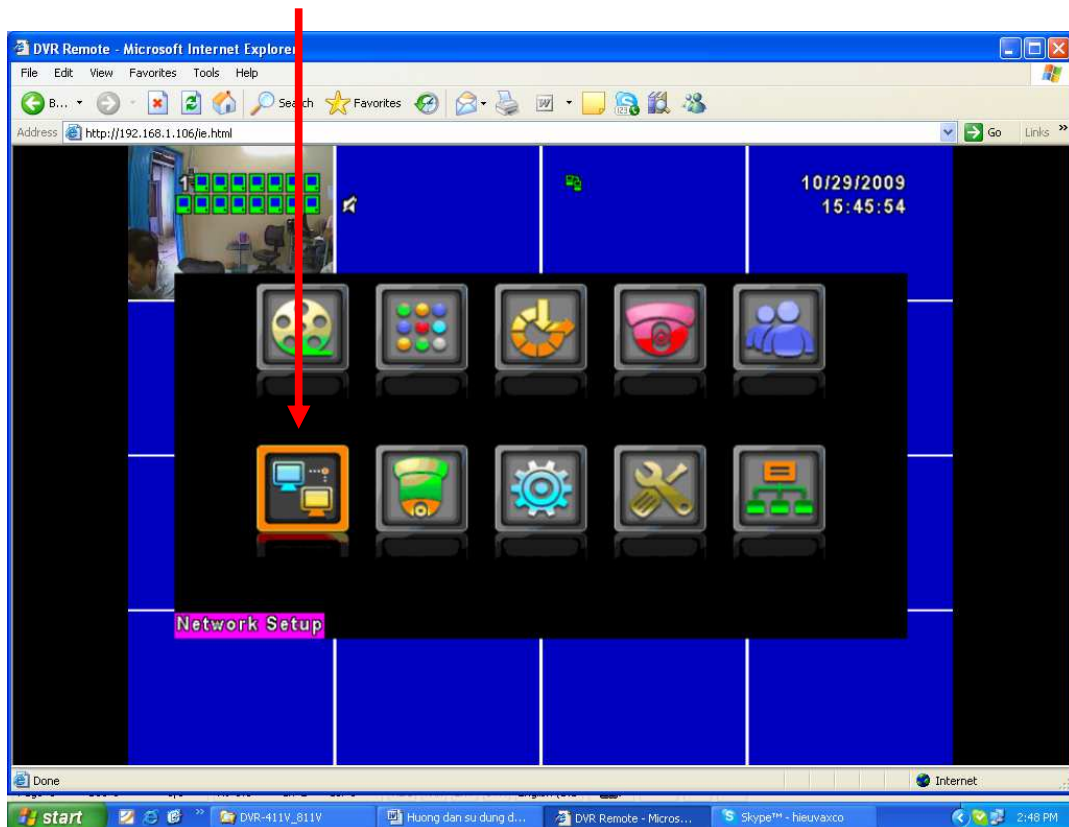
DVR Remote - Microsoft Internet Explorer

File Edit View Favorites Tools Help

B... Search Favorites

Address http://192.168.1.106/ie.html Go Links »

1

10/29/2009
15:45:54

Network Setup

Done Internet

start DVR-411V_811V Huong dan su dung d... DVR Remote - Micros... Skype™ - hieuvaxco 2:48 PM